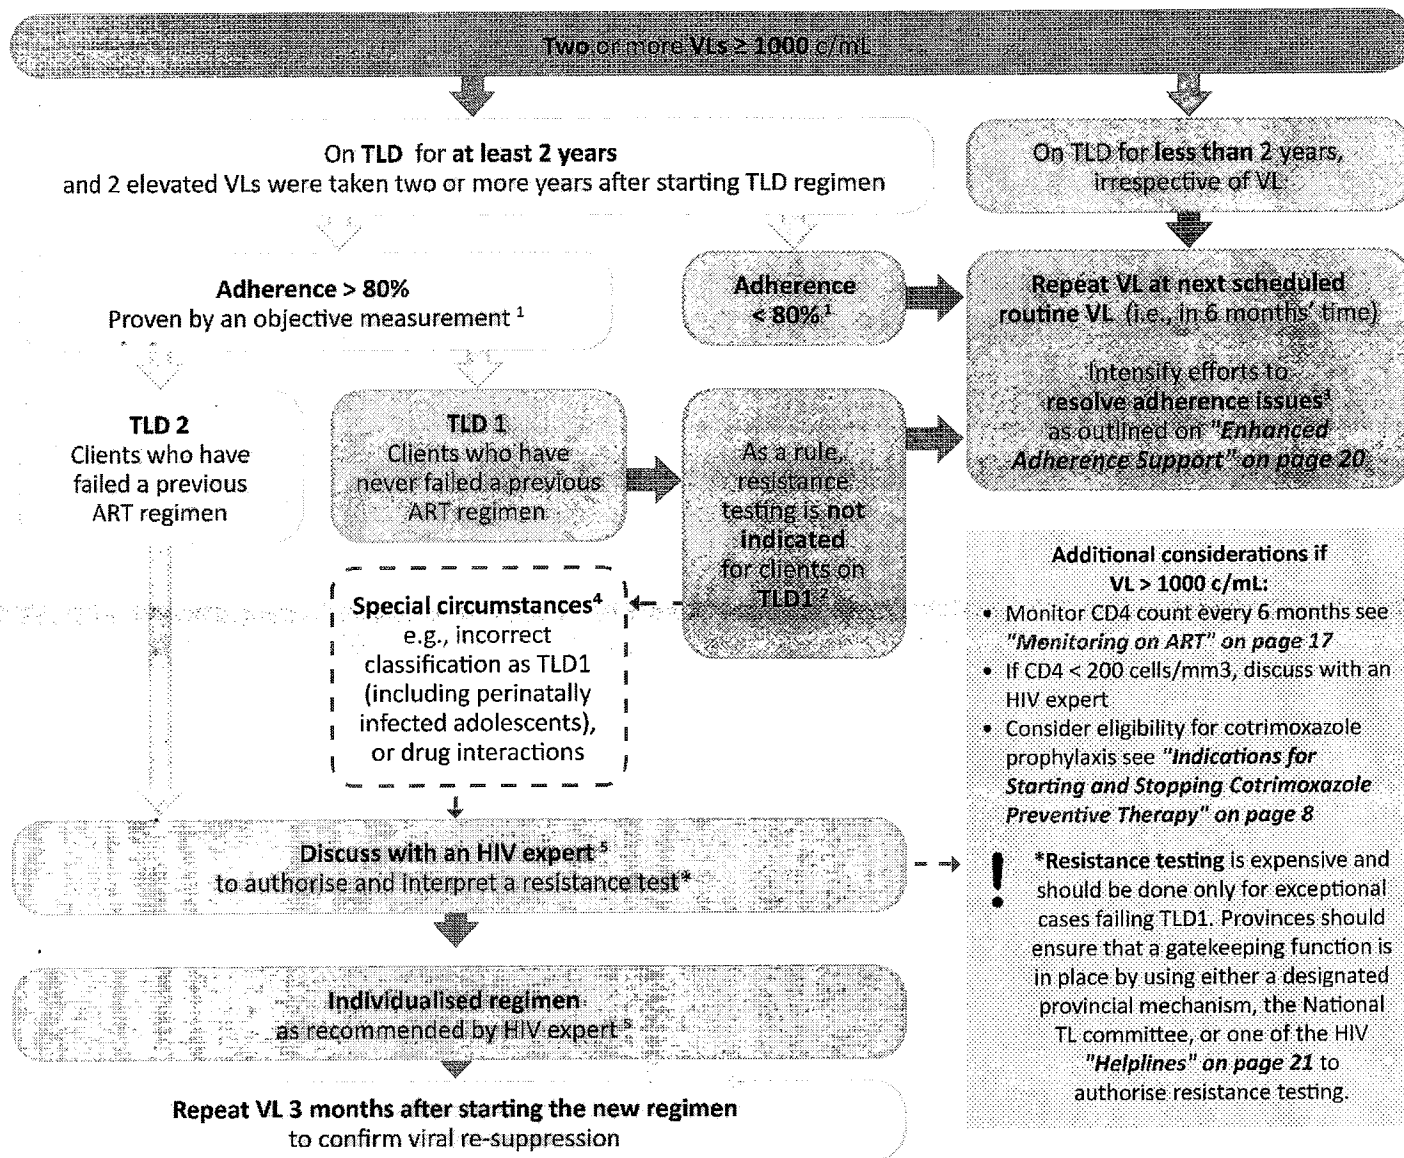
Two or more VLs ≥ 1000 c/mL

On TLD for at least 2 years
and 2 elevated VLs were taken two or more years after starting TLD regimen

On TLD for less than 2 years, irrespective of VL

Adherence > 80%
Proven by an objective measurement $^1$

Adherence < 80% $^1$

Repeat VL at next scheduled routine VL (i.e., in 6 months' time)

Intensify efforts to resolve adherence issues$^3$ as outlined on "Enhanced Adherence Support" on page 20

TLD 2
Clients who have failed a previous ART regimen

TLD 1
Clients who have never failed a previous ART regimen

As a rule, resistance testing is not indicated for clients on TLD1 $^2$

Special circumstances$^4$
e.g., incorrect classification as TLD1 (including perinatally infected adolescents), or drug interactions

Additional considerations if VL > 1000 c/mL:
• Monitor CD4 count every 6 months see "Monitoring on ART" on page 17
• If CD4 < 200 cells/mm3, discuss with an HIV expert
• Consider eligibility for cotrimoxazole prophylaxis see "Indications for Starting and Stopping Cotrimoxazole Preventive Therapy" on page 8

Discuss with an HIV expert $^5$
to authorise and interpret a resistance test*

! *Resistance testing is expensive and should be done only for exceptional cases failing TLD1. Provinces should ensure that a gatekeeping function is in place by using either a designated provincial mechanism, the National TL committee, or one of the HIV "Helplines" on page 21 to authorise resistance testing.

Individualised regimen
as recommended by HIV expert $^5$

Repeat VL 3 months after starting the new regimen
to confirm viral re-suppression